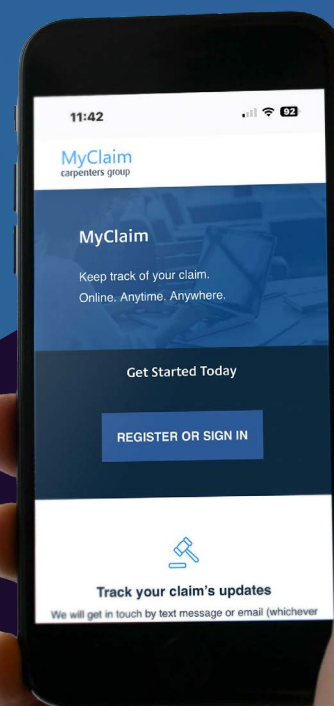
11:42

92

MyClaim
carpenters group

MyClaim

Keep track of your claim.
Online. Anytime. Anywhere.

Get Started Today

REGISTER OR SIGN IN

Track your claim's updates

We will get in touch by text message or email (whichever